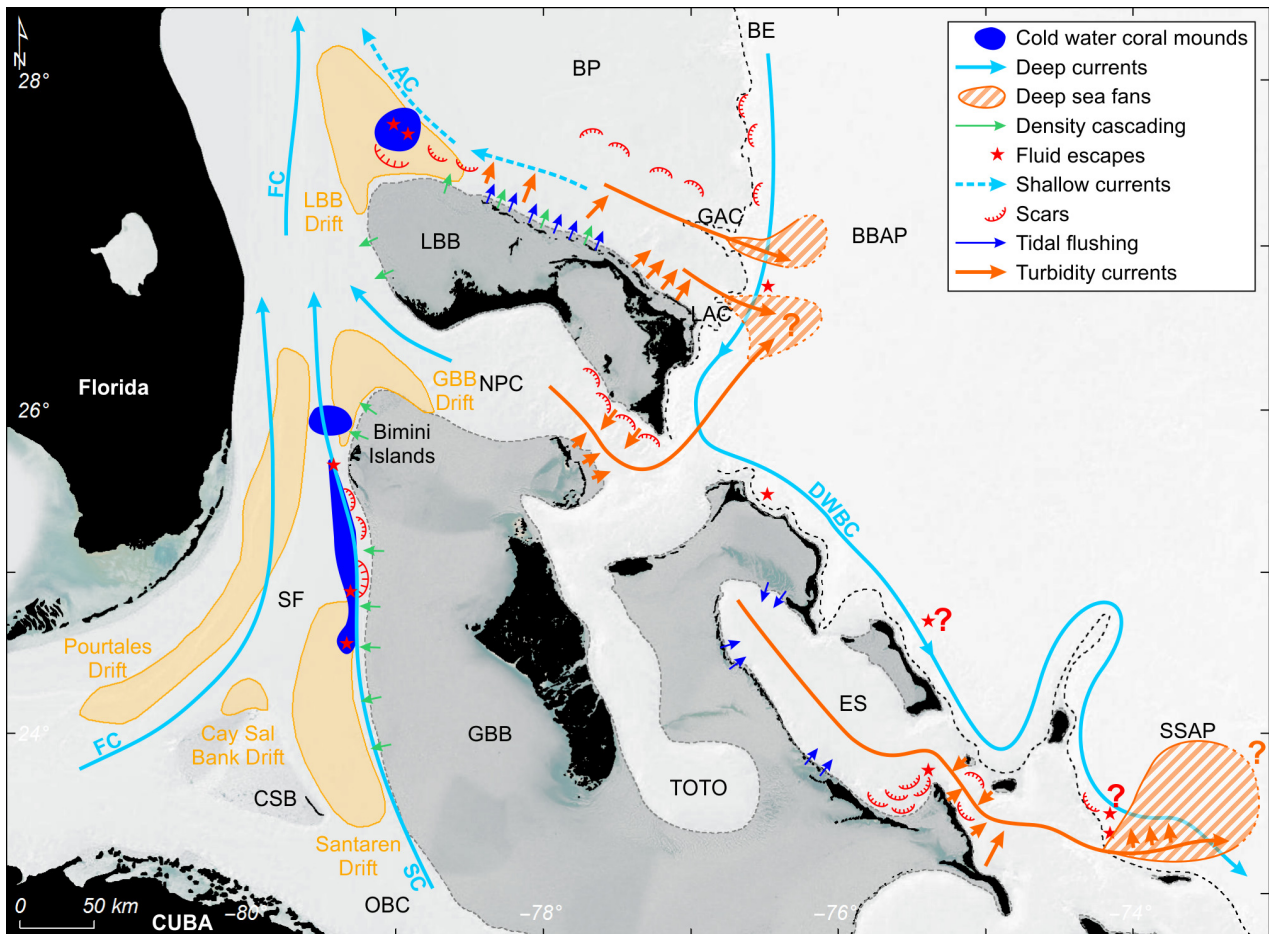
N
28°
26°
24°
Florida
FC
AC
BP
BE
LBB Drift
LBB
GAC
BBAP
LAC
?
GBB Drift
NPC
Bimini Islands
DWBC
SF
?
Pourtales Drift
ES
FC
Cay Sal Bank Drift
GBB
SSAP
?
TOTO
?
CSB
Santaren Drift
SC
0 50 km
CUBA
-80°
OBC
-78°
-76°
-74°

Cold water coral mounds
Deep currents
Deep sea fans
Density cascading
Fluid escapes
Shallow currents
Scars
Tidal flushing
Turbidity currents